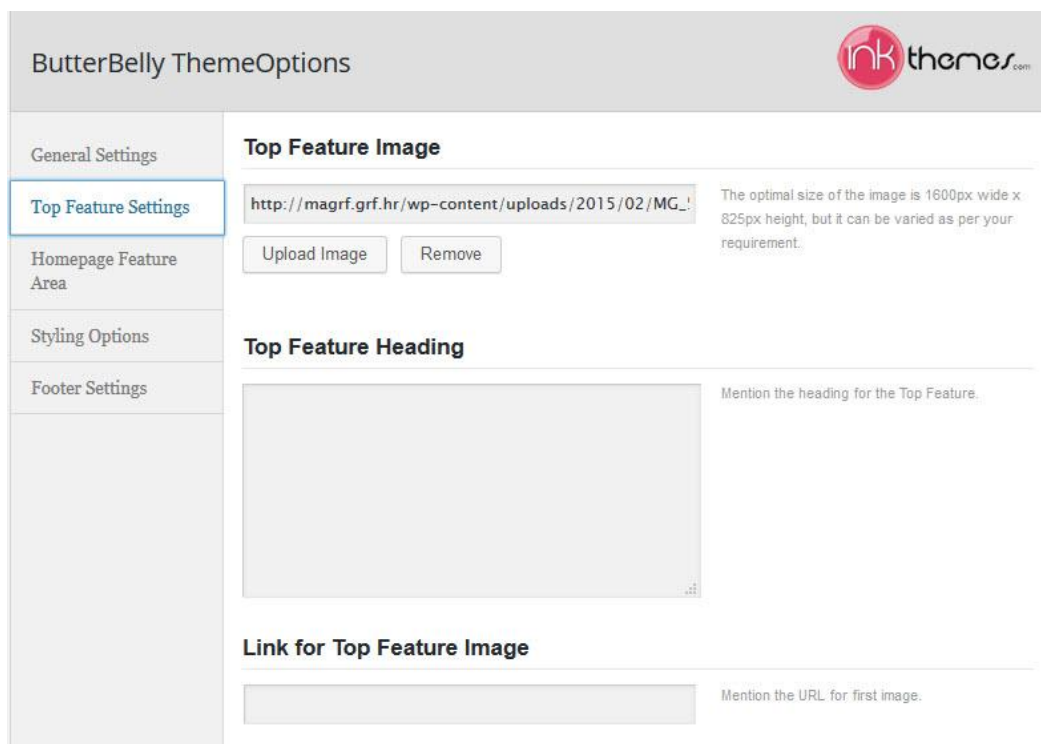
ButterBelly ThemeOptions

Ink themes.com

General Settings

Top Feature Settings

Homepage Feature Area

Styling Options

Footer Settings

Top Feature Image

http://magrf.grf.hr/wp-content/uploads/2015/02/MG_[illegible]

Upload Image

Remove

The optimal size of the image is 1600px wide x 825px height, but it can be varied as per your requirement.

Top Feature Heading

Mention the heading for the Top Feature.

Link for Top Feature Image

Mention the URL for first image.